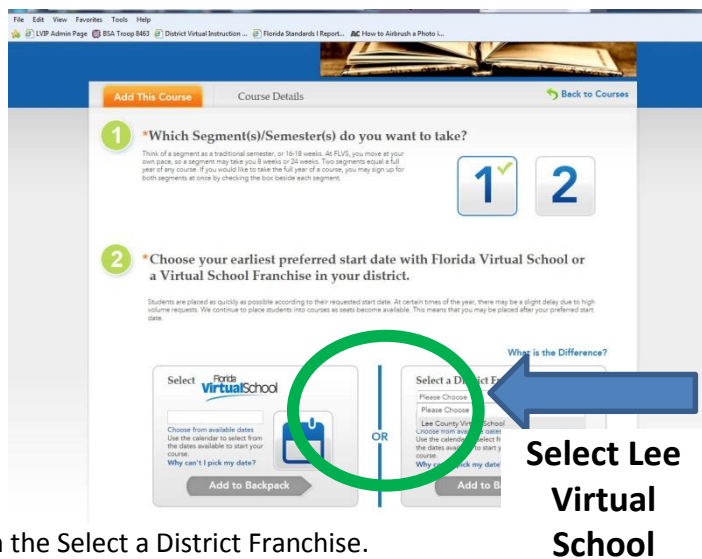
File Edit View Favorites Tools Help
LVIP Admin Page BSA Troop 8463 District Virtual Instruction ... Florida Standards | Report... How to Airbrush a Photo i...

Add This Course Course Details Back to Courses

1 *Which Segment(s)/Semester(s) do you want to take?

Think of a segment as a traditional semester, or 16-18 weeks. At FLVS, you move at your own pace, so a segment may take you 8 weeks or 24 weeks. Two segments equal a full year of any course. If you would like to take the full year of a course, you may sign up for both segments at once by checking the box beside each segment.

1 2

2 *Choose your earliest preferred start date with Florida Virtual School or a Virtual School Franchise in your district.

Students are placed as quickly as possible according to their requested start date. At certain times of the year, there may be a slight delay due to high volume requests. We continue to place students into courses as seats become available. This means that you may be placed after your preferred start date.

What is the Difference?

Select Florida VirtualSchool

Choose from available dates
Use the calendar to select from the dates available to start your course.
Why can't I pick my date?

Add to Backpack

OR

Select a District F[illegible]
Please Choose
Please Choose
Lee County Vir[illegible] School
Choose from ava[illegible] dates
Use the calenda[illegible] select fr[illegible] the dates availab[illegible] to start y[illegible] course.
Why c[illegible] pick my date?

Add to B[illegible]

Select Lee Virtual School

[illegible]n the Select a District Franchise.